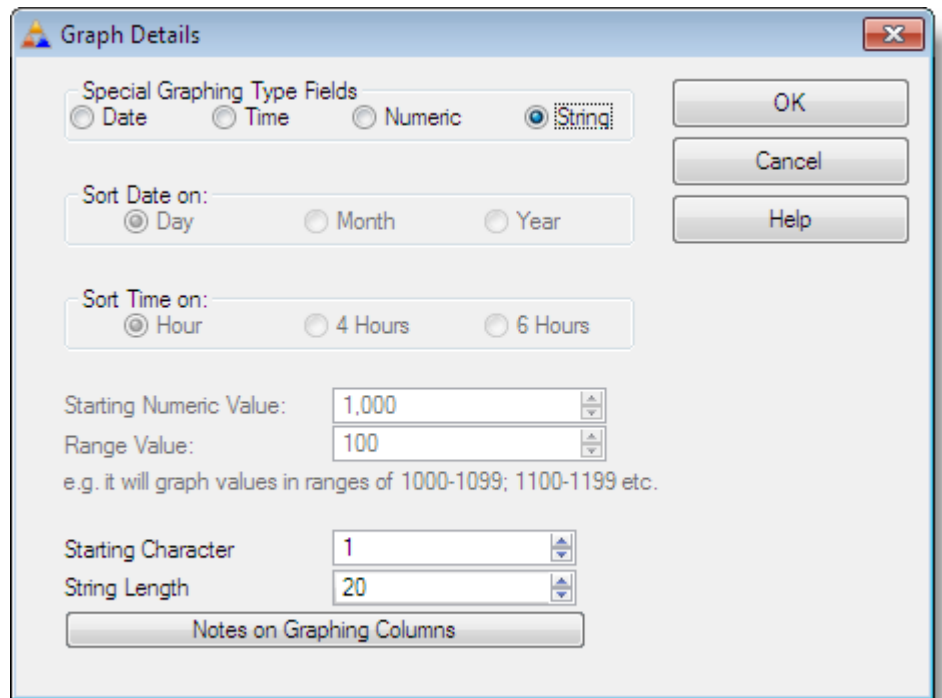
Graph Details

Special Graphing Type Fields
Date
Time
Numeric
String

OK
Cancel
Help

Sort Date on:
Day
Month
Year

Sort Time on:
Hour
4 Hours
6 Hours

Starting Numeric Value: 1,000
Range Value: 100
e.g. it will graph values in ranges of 1000-1099; 1100-1199 etc.

Starting Character 1
String Length 20
Notes on Graphing Columns